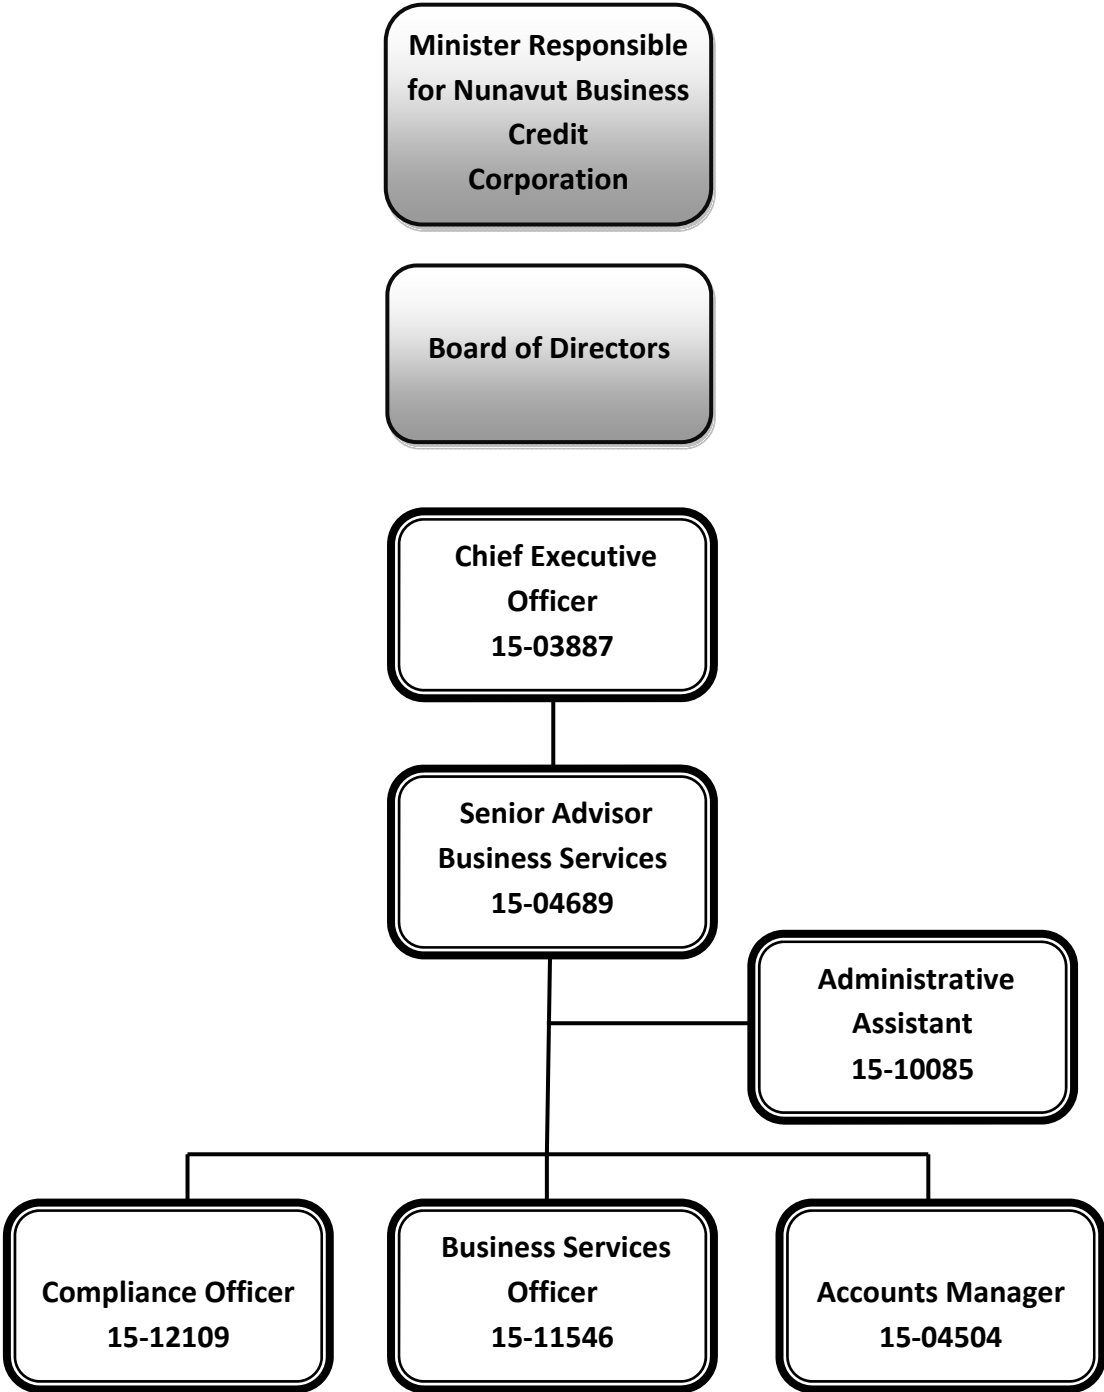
Minister Responsible for Nunavut Business Credit Corporation

Board of Directors

Chief Executive Officer
15-03887

Senior Advisor Business Services
15-04689

Administrative Assistant
15-10085

Compliance Officer
15-12109

Business Services Officer
15-11546

Accounts Manager
15-04504